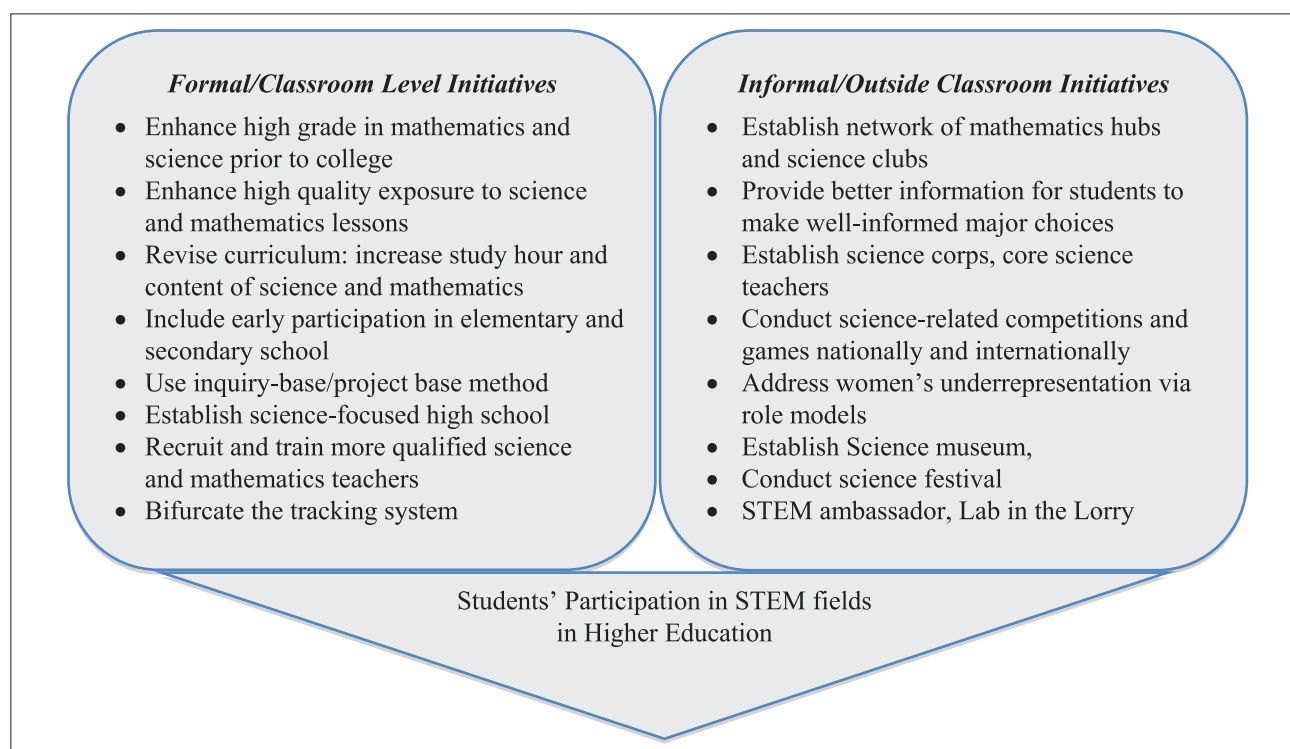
Formal/Classroom Level Initiatives

- Enhance high grade in mathematics and science prior to college
- Enhance high quality exposure to science and mathematics lessons
- Revise curriculum: increase study hour and content of science and mathematics
- Include early participation in elementary and secondary school
- Use inquiry-base/project base method
- Establish science-focused high school
- Recruit and train more qualified science and mathematics teachers
- Bifurcate the tracking system

Informal/Outside Classroom Initiatives

- Establish network of mathematics hubs and science clubs
- Provide better information for students to make well-informed major choices
- Establish science corps, core science teachers
- Conduct science-related competitions and games nationally and internationally
- Address women's underrepresentation via role models
- Establish Science museum,
- Conduct science festival
- STEM ambassador, Lab in the Lorry

Students' Participation in STEM fields in Higher Education